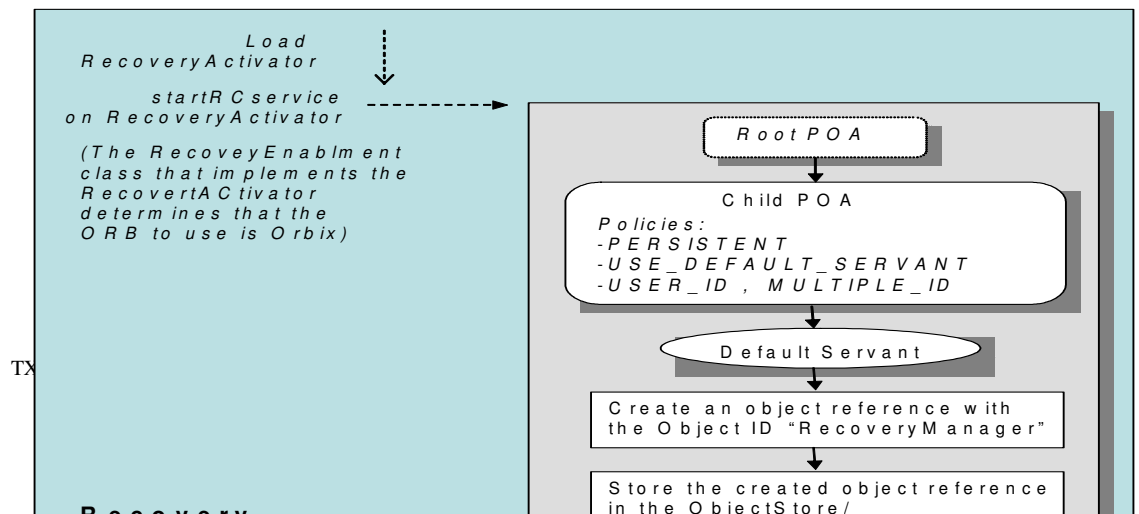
Load RecoveryActivator

startRCservice on RecoveryActivator

(The RecoveyEnablment class that implements the RecovertACtivator determines that the ORB to use is Orbix)

TX

Recovery

RootPOA

Child POA
Policies:
-PERSISTENT
-USE_DEFAULT_SERVANT
-USER_ID, MULTIPLE_ID

Default Servant

Create an object reference with the Object ID "RecoveryManager"

Store the created object reference in the ObjectStore/